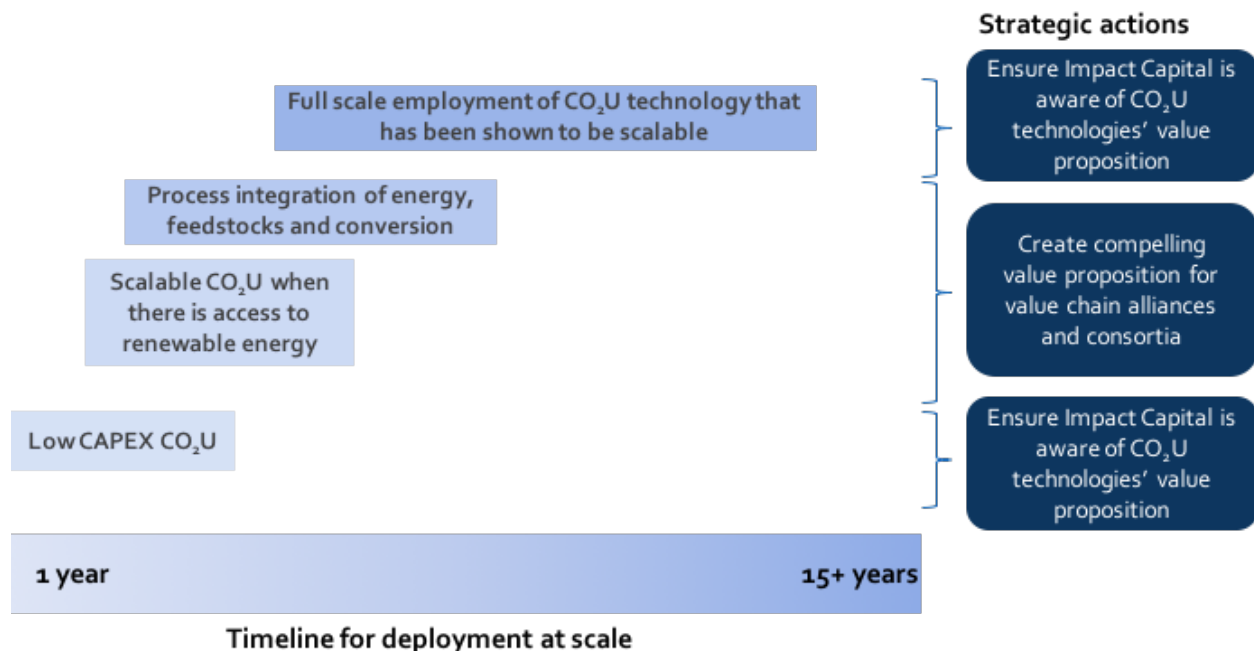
Strategic actions

Full scale employment of $CO_2U$ technology that has been shown to be scalable

Ensure Impact Capital is aware of $CO_2U$ technologies' value proposition

Process integration of energy, feedstocks and conversion

Create compelling value proposition for value chain alliances and consortia

Scalable $CO_2U$ when there is access to renewable energy

Low CAPEX $CO_2U$

Ensure Impact Capital is aware of $CO_2U$ technologies' value proposition

1 year

15+ years

Timeline for deployment at scale